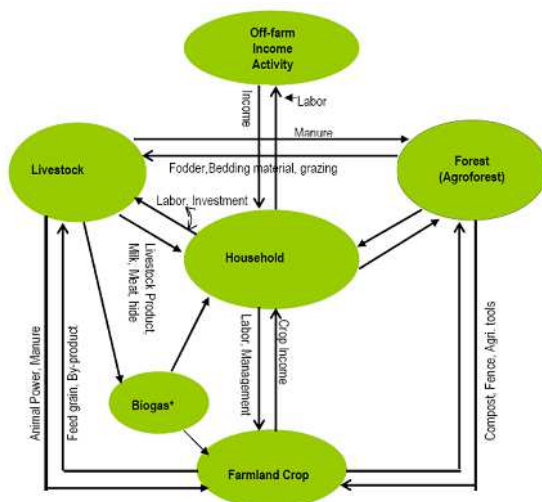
Off-farm Income Activity

Income

Labor

Manure

Livestock

Fodder,Bedding material, grazing

Forest (Agroforest)

Labor, Investment

Household

Livestock Product, Milk, Meat, hide

Animal Power, Manure

Feed grain, By-product

Labor, Management

Crop Income

Compost, Fence, Agri. tools

Biogas*

Farmland Crop